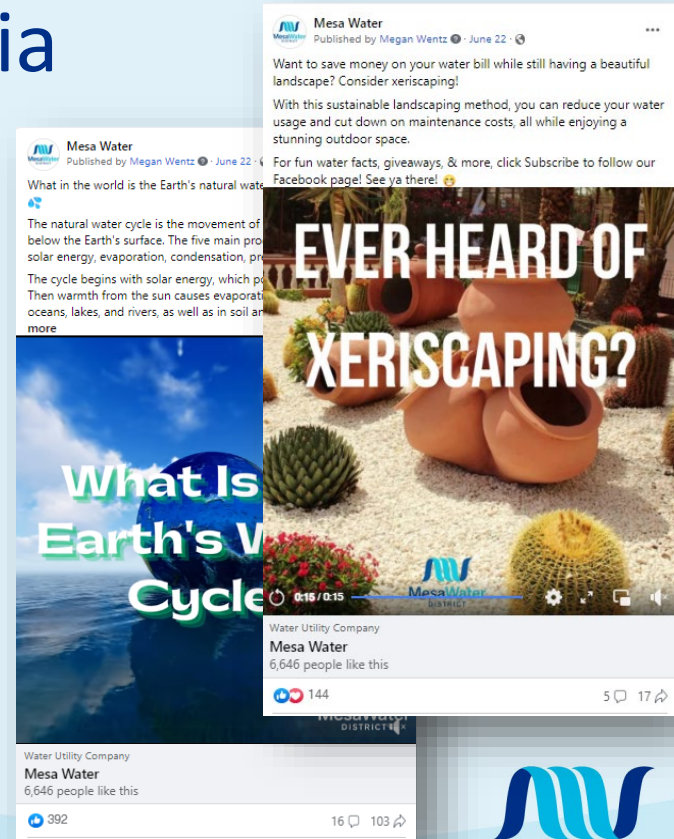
ia

Mesa Water
Published by Megan Wentz · June 22 ·

What in the world is the Earth's natural wate

The natural water cycle is the movement of below the Earth's surface. The five main pro solar energy, evaporation, condensation, pr

The cycle begins with solar energy, which p Then warmth from the sun causes evaporati oceans, lakes, and rivers, as well as in soil a more

What Is Earth's W Cycle

Mesa Water DISTRICT

Water Utility Company
Mesa Water
6,646 people like this

392
16 103

Mesa Water
Published by Megan Wentz · June 22 ·

Want to save money on your water bill while still having a beautiful landscape? Consider xeriscaping!

With this sustainable landscaping method, you can reduce your water usage and cut down on maintenance costs, all while enjoying a stunning outdoor space.

For fun water facts, giveaways, & more, click Subscribe to follow our Facebook page! See ya there!

EVER HEARD OF XERISCAPING?

MesaWater DISTRICT

0:15 / 0:15

Water Utility Company
Mesa Water
6,646 people like this

144
5 17